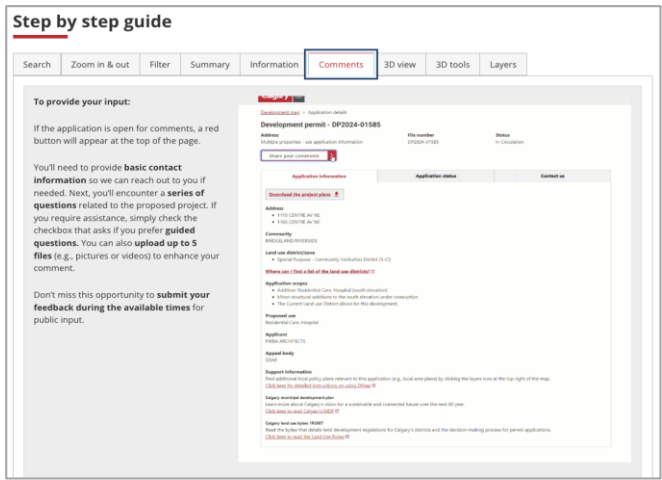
Step by step guide

Search | Zoom in & out | Filter | Summary | Information | Comments | 3D view | 3D tools | Layers

To provide your input:

If the application is open for comments, a red button will appear at the top of the page.

You'll need to provide basic contact information so we can reach out to you if needed. Next, you'll encounter a series of questions related to the proposed project. If you require assistance, simply check the checkbox that asks if you prefer guided questions. You can also upload up to 5 files (e.g., pictures or videos) to enhance your comment.

Don't miss this opportunity to submit your feedback during the available times for public input.

Development map > Application details

Development permit - DP2024-01585

Address
Multiple properties - see application information

File number
DP2024-01585

Status
In Circulation

Share your comments

Application information | Application status | Contact us

Download the project plans

Address
• 1115 CENTRE AV NE
• 1165 CENTRE AV NE

Community
BRIDGELAND/RIVERSIDE

Land use districts
• Special Purpose - Community Institution District (S-CI)

Where can I find a list of the land use districts?

Application scopes
• Addition: Residential Care, Hospital (south elevation)
• Minor structural additions to the south elevation under construction
• The Current land use District allows for this development.

Proposed use
Residential Care, Hospital

Applicant
PMBA ARCHITECTS

Appeal body
SDAB

Support information
Find additional local policy plans relevant to this application (e.g. local area plans) by clicking the layers icon at the top right of the map.
Click here for detailed instructions on using DMap

Calgary municipal development plan
Learn more about Calgary's vision for a sustainable and connected future over the next 60 years.
Click here to read Calgary's MDP

Calgary land use bylaw 1P2007
Read the bylaw that details land development regulations for Calgary's districts and the decision-making process for permit applications.
Click here to read the Land Use Bylaw